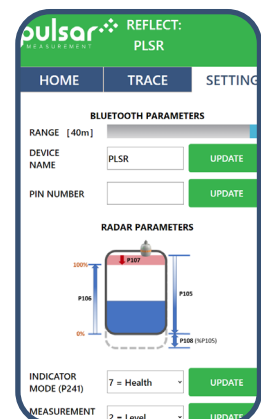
pulsar MEASUREMENT REFLECT: PLSR

HOME TRACE SETTING

BLUETOOTH PARAMETERS

RANGE [40m]

DEVICE NAME PLSR UPDATE

PIN NUMBER UPDATE

RADAR PARAMETERS

P107
100%
P106
P105
0%
P108 (%P105)

INDICATOR MODE (P241) 7 = Health UPDATE

MEASUREMENT 2 = Level UPDATE